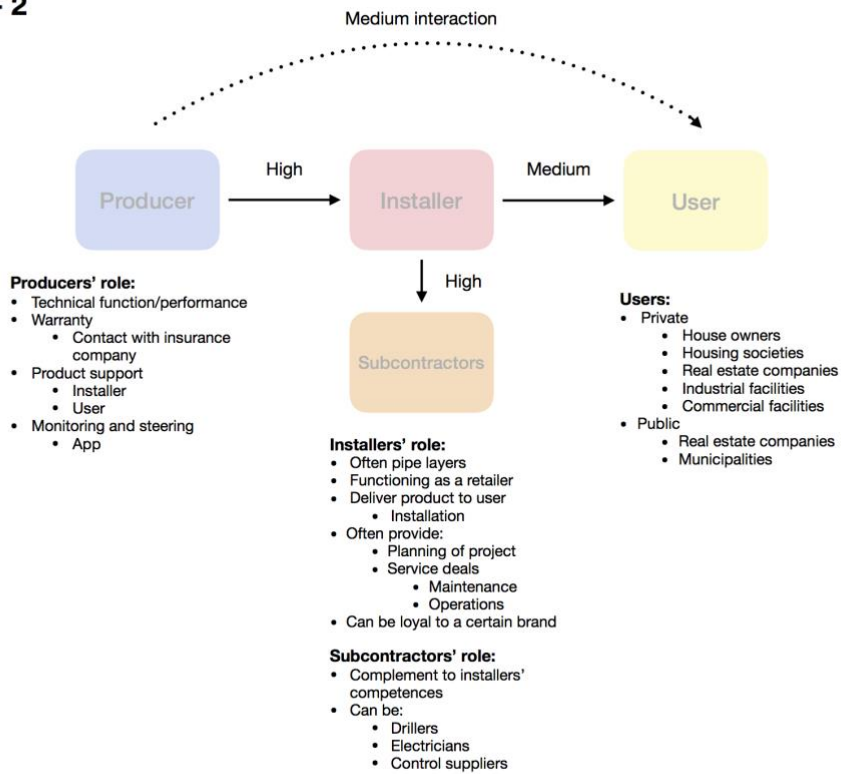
2

Medium interaction

Producer

High

Installer

Medium

User

High

Subcontractors

**Producers' role:**
- Technical function/performance
- Warranty
  - Contact with insurance company
- Product support
  - Installer
  - User
- Monitoring and steering
  - App

**Installers' role:**
- Often pipe layers
- Functioning as a retailer
- Deliver product to user
  - Installation
- Often provide:
  - Planning of project
  - Service deals
    - Maintenance
    - Operations
- Can be loyal to a certain brand

**Subcontractors' role:**
- Complement to installers' competences
- Can be:
  - Drillers
  - Electricians
  - Control suppliers

**Users:**
- Private
  - House owners
  - Housing societies
  - Real estate companies
  - Industrial facilities
  - Commercial facilities
- Public
  - Real estate companies
  - Municipalities